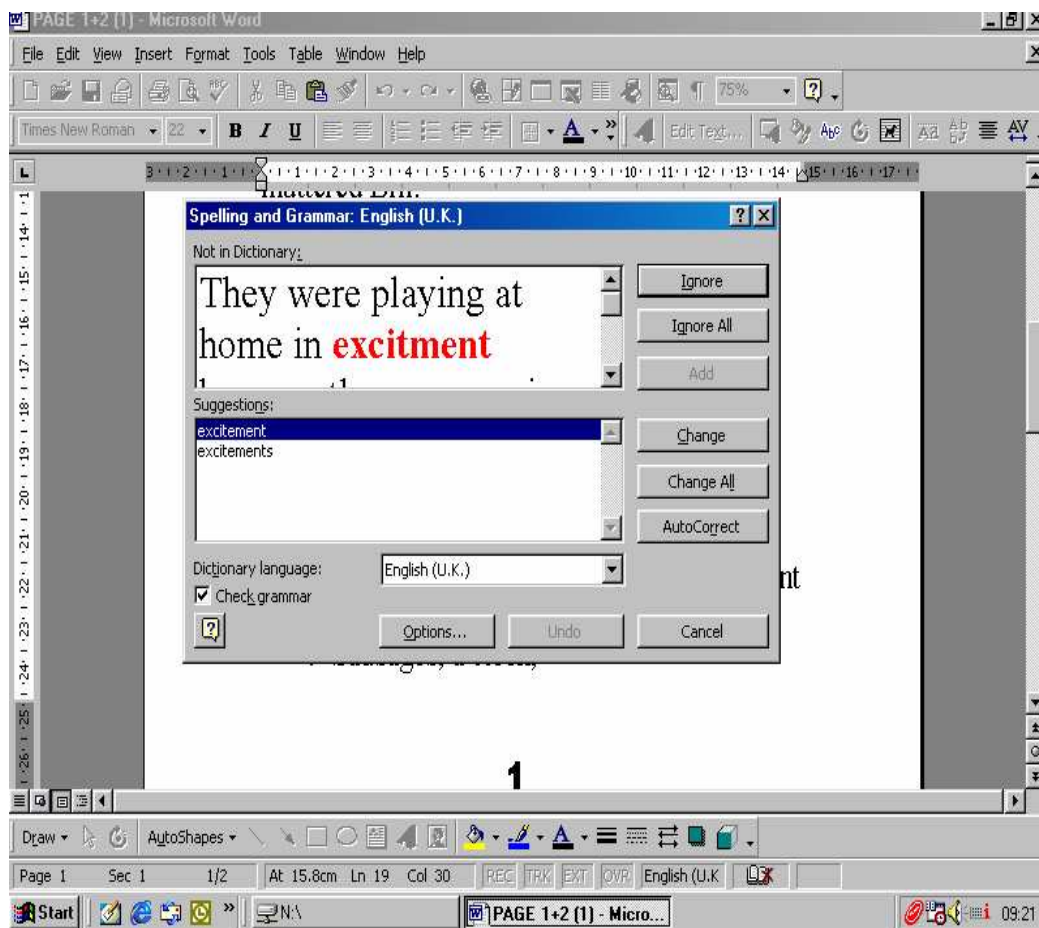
PAGE 1+2 (1) - Microsoft Word

File Edit View Insert Format Tools Table Window Help

75%

Times New Roman 22 B I U

Edit Text...

3 2 1 1 2 3 4 5 6 7 8 9 10 11 12 13 14 15 16 17

Spelling and Grammar: English (U.K.)

Not in Dictionary:

They were playing at home in **excitment**

Ignore

Ignore All

Add

Suggestions:

excitement
excitements

Change

Change All

AutoCorrect

Dictionary language: English (U.K.)

Check grammar

Options... Undo Cancel

nt

1

Draw AutoShapes

Page 1 Sec 1 1/2 At 15.8cm Ln 19 Col 30 REC TRK EXT OVR English (U.K

Start N:\ PAGE 1+2 (1) - Micro... 09:21